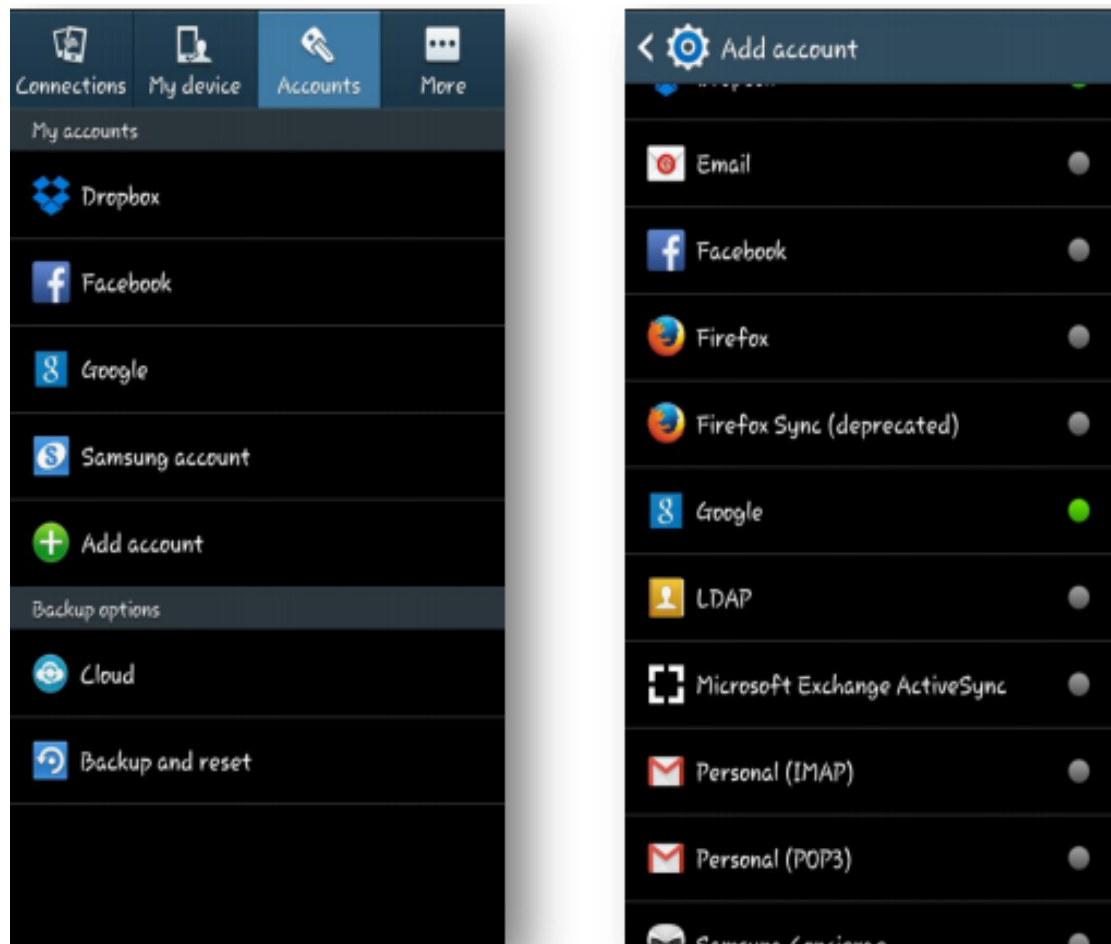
Connections
My device
Accounts
More
My accounts
Dropbox
Facebook
Google
Samsung account
Add account
Backup options
Cloud
Backup and reset

Add account
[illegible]
Email
Facebook
Firefox
Firefox Sync (deprecated)
Google
LDAP
Microsoft Exchange ActiveSync
Personal (IMAP)
Personal (POP3)
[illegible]